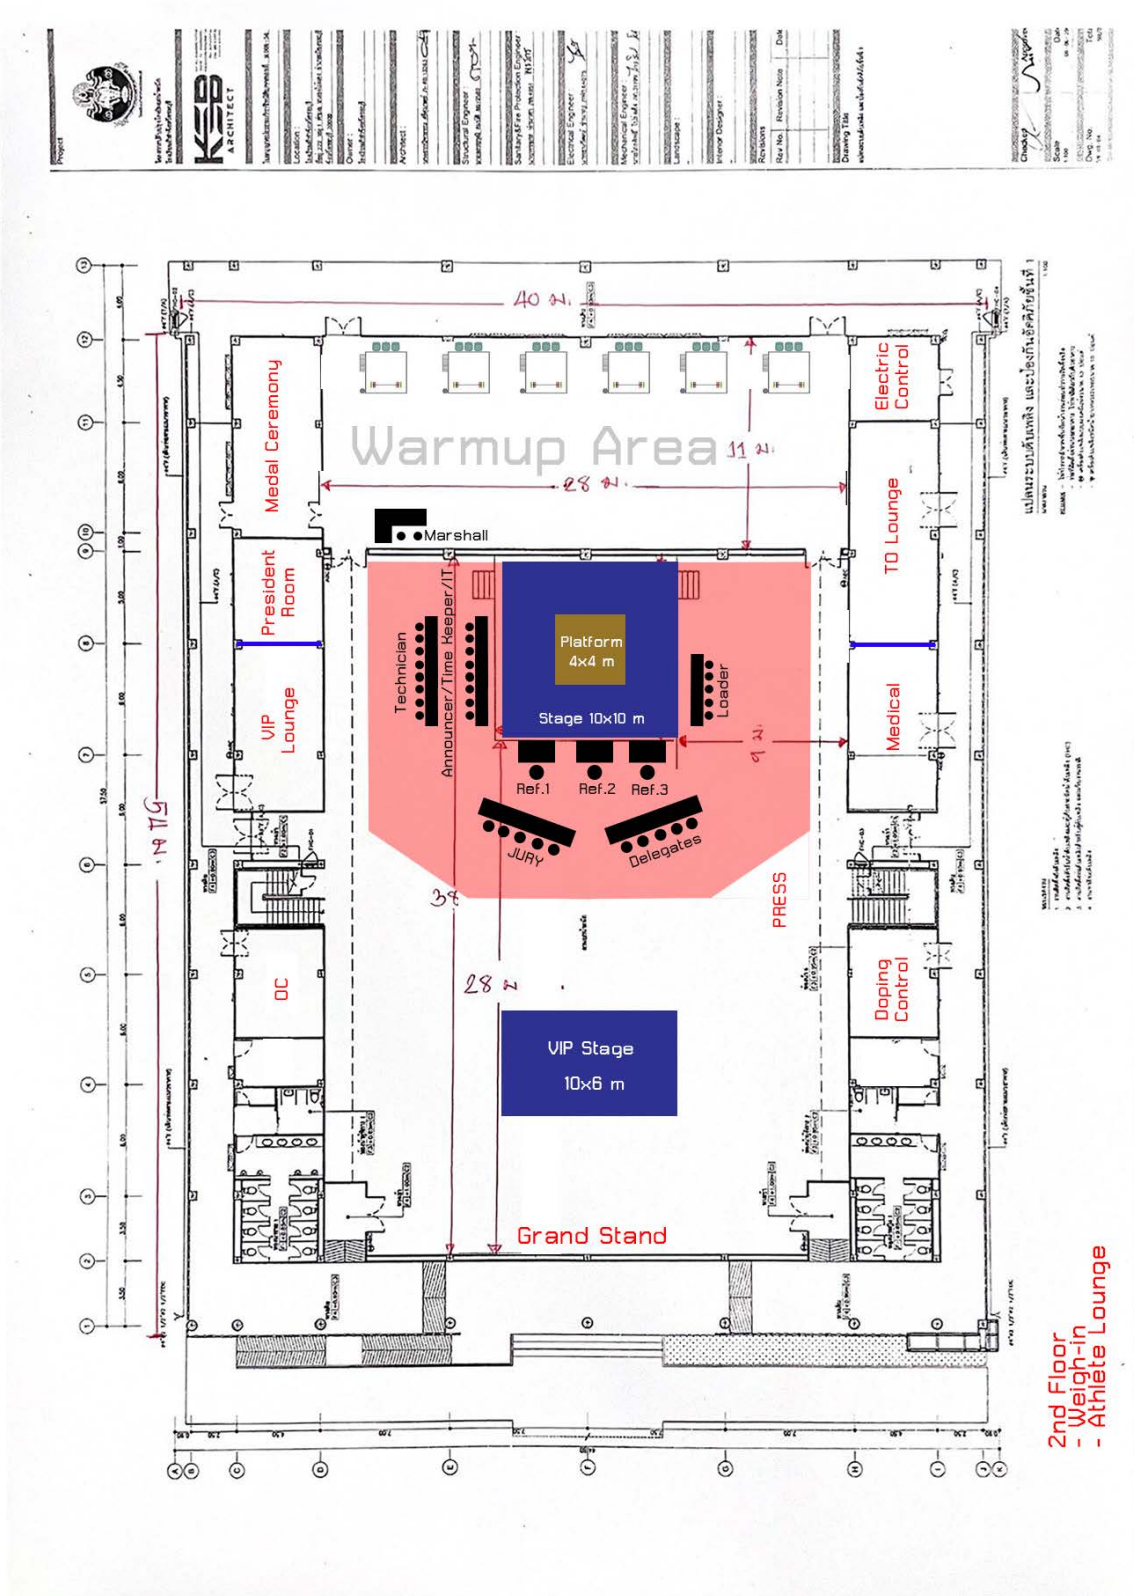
Project

KSB ARCHITECT

Location:

Owner:

Architect:

Structural Engineer:

Sanitary & Fire Protection Engineer:

Electrical Engineer:

Mechanical Engineer:

Landscape:

Interior Designer:

Revisions

Rev No. Revision Note Date

Drawing Title

Checked

Scale

Dwg. No.

40 ม.

Warmup Area

11 ม.

28 ม.

Medal Ceremony

Electric Control

Marshall

TO Lounge

President Room

VIP Lounge

Technician

Announcer/Time Keeper/IT

Platform 4x4 m

Stage 10x10 m

Loader

Medical

9 ม.

Ref.1 Ref.2 Ref.3

JURY

Delegates

PRESS

38

28 ม.

OC

Doping Control

VIP Stage 10x6 m

Grand Stand

51.75 ม.

2nd Floor
- Weigh-in
- Athlete Lounge

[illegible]